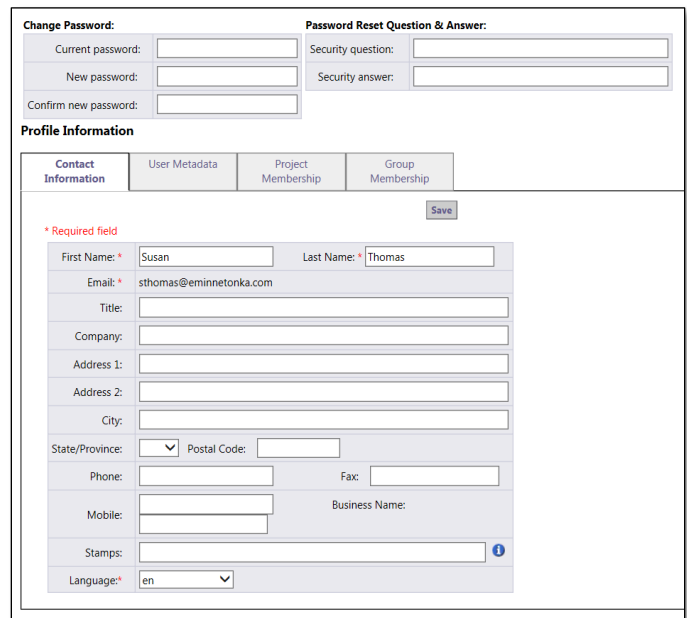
Change Password:

| Current password: | |
|---|---|
| New password: | |
| Confirm new password: | |

Password Reset Question & Answer:

| Security question: | |
|---|---|
| Security answer: | |

Profile Information

Contact Information | User Metadata | Project Membership | Group Membership

Save

* Required field

| First Name: * | Susan | Last Name: * | Thomas |
|---|---|---|---|
| Email: * | sthomas@eminnetonka.com | | |
| Title: | | | |
| Company: | | | |
| Address 1: | | | |
| Address 2: | | | |
| City: | | | |
| State/Province: | Postal Code: | | |
| Phone: | | Fax: | |
| Mobile: | | Business Name: | |
| Stamps: | | | |
| Language:* | en | | |